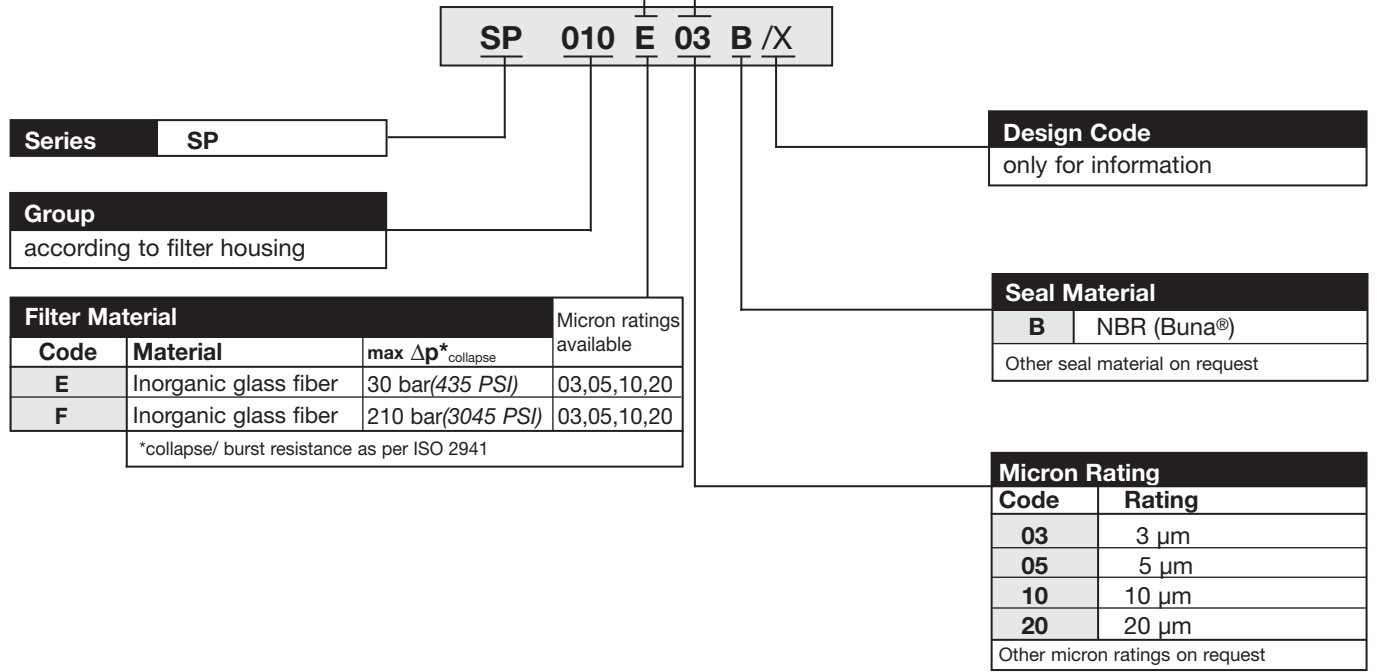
SP 010 E 03 B /X

| Series | SP |
|---|---|

Group
according to filter housing

| Filter Material | | | Micron ratings available |
|---|---|---|---|
| Code | Material | max $\Delta p^*_{collapse}$ | |
| E | Inorganic glass fiber | 30 bar(435 PSI) | 03,05,10,20 |
| F | Inorganic glass fiber | 210 bar(3045 PSI) | 03,05,10,20 |
| | *collapse/ burst resistance as per ISO 2941 | | |

Design Code
only for information

| Seal Material | |
|---|---|
| B | NBR (Buna®) |
| Other seal material on request | |

| Micron Rating | |
|---|---|
| Code | Rating |
| 03 | 3 µm |
| 05 | 5 µm |
| 10 | 10 µm |
| 20 | 20 µm |
| Other micron ratings on request | |